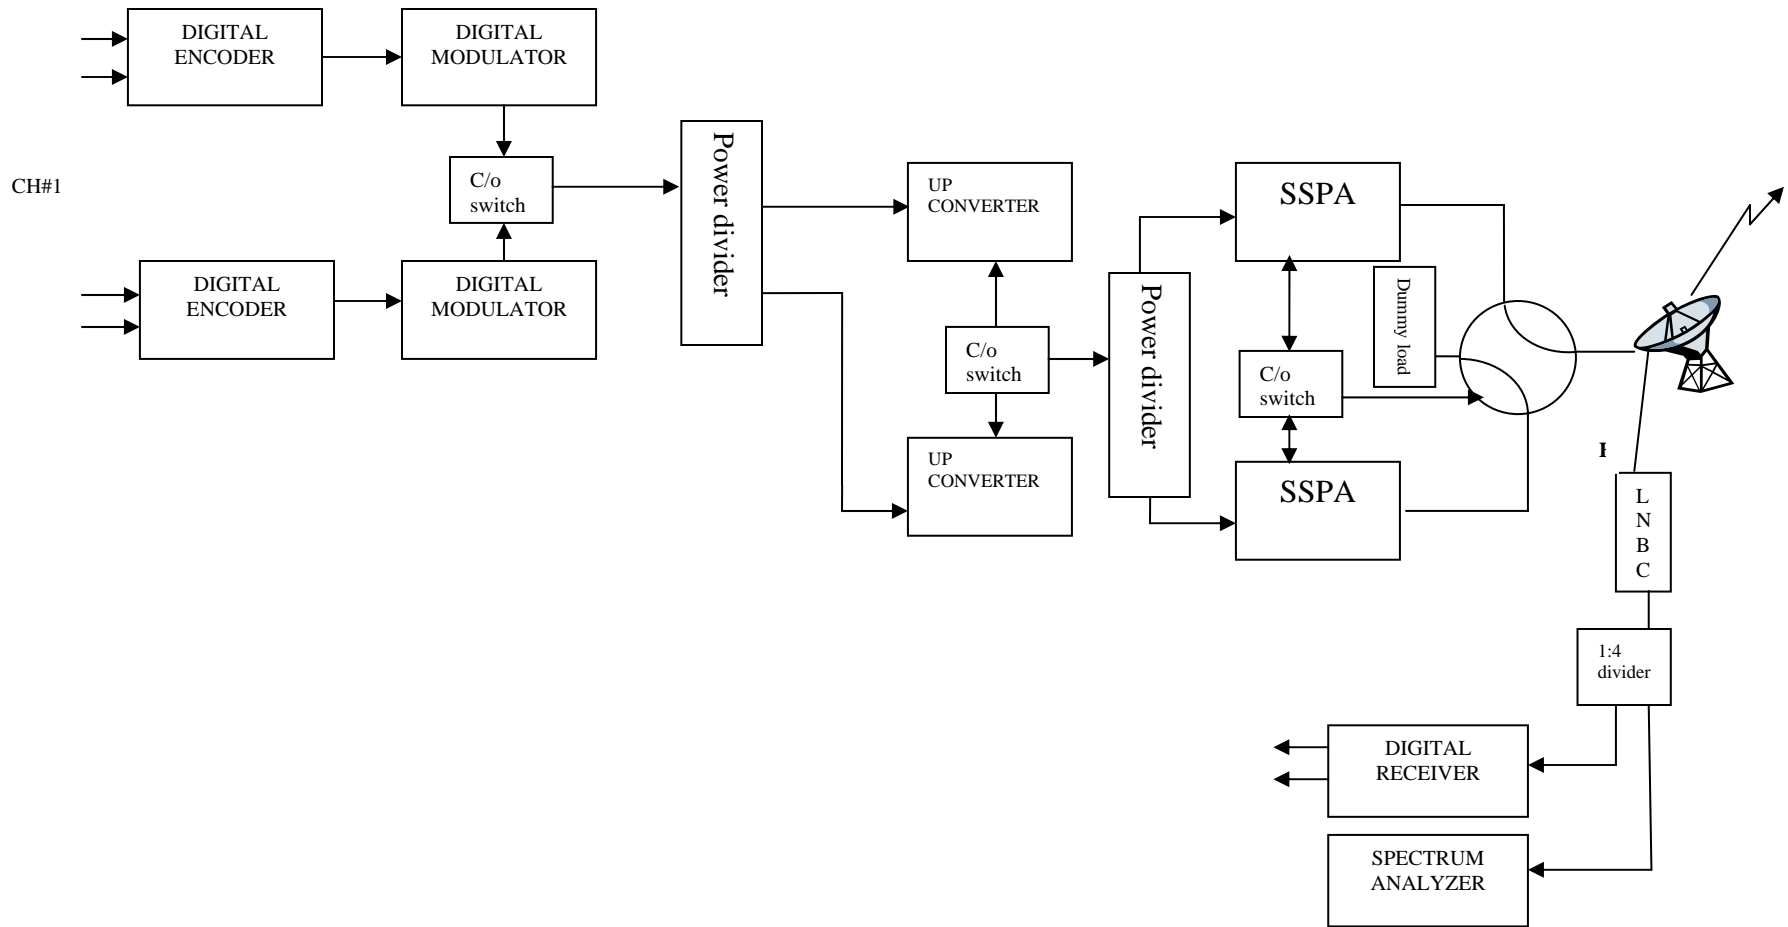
DIGITAL ENCODER

DIGITAL MODULATOR

CH#1

C/o switch

DIGITAL ENCODER

DIGITAL MODULATOR

Power divider

UP CONVERTER

C/o switch

UP CONVERTER

Power divider

SSPA

Dummy load

C/o switch

SSPA

L N B C

1:4 divider

DIGITAL RECEIVER

SPECTRUM ANALYZER